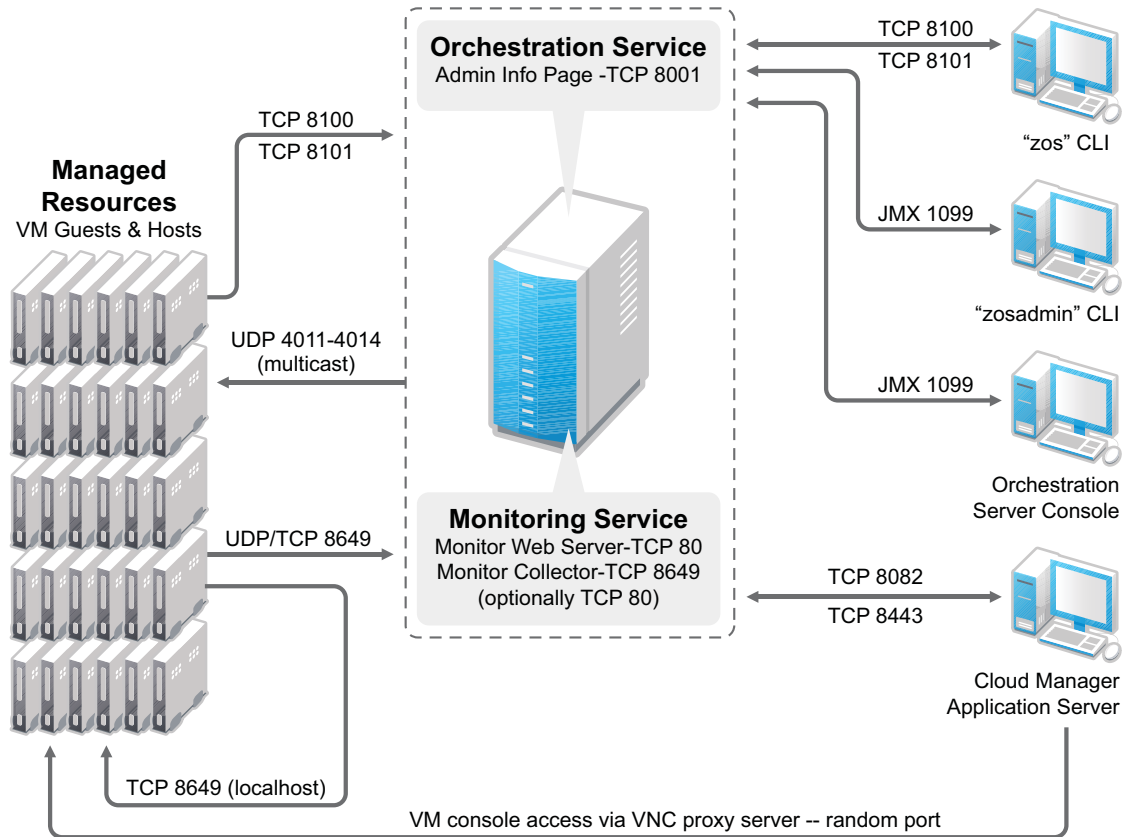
Orchestration Service
Admin Info Page -TCP 8001

TCP 8100
TCP 8101

"zos" CLI

Managed Resources
VM Guests & Hosts

TCP 8100
TCP 8101

JMX 1099

"zosadmin" CLI

UDP 4011-4014
(multicast)

JMX 1099

Orchestration Server Console

UDP/TCP 8649

Monitoring Service
Monitor Web Server-TCP 80
Monitor Collector-TCP 8649
(optionally TCP 80)

TCP 8082
TCP 8443

Cloud Manager Application Server

TCP 8649 (localhost)

VM console access via VNC proxy server -- random port